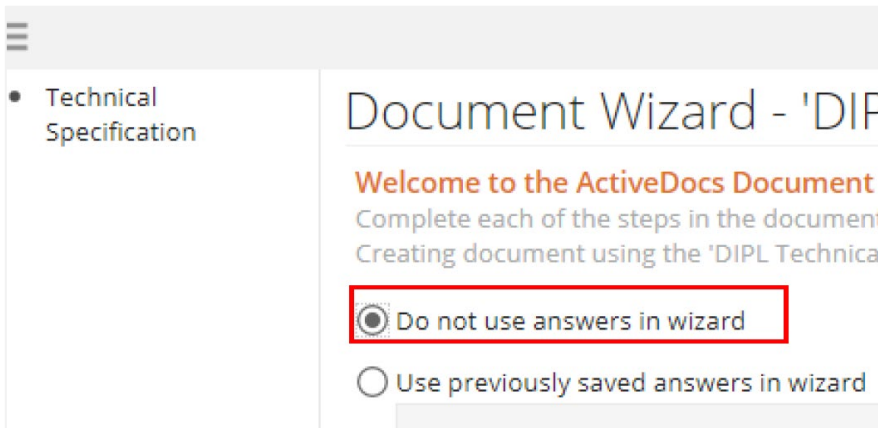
- Technical Specification

Document Wizard - 'DIP

Welcome to the ActiveDocs Document

Complete each of the steps in the document

Creating document using the 'DIPL Technica

Do not use answers in wizard

Use previously saved answers in wizard